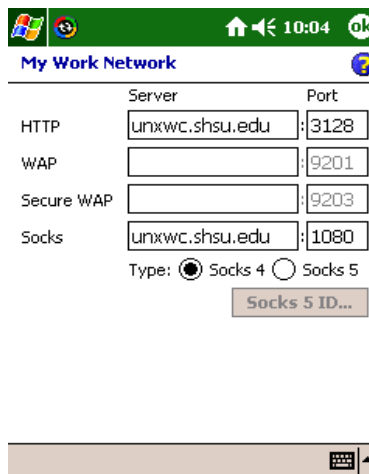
10:04 ok

My Work Network

| | Server | | Port |
|---|---|---|---|
| HTTP | unxwc.shsu.edu | : | 3128 |
| WAP | | : | 9201 |
| Secure WAP | | : | 9203 |
| Socks | unxwc.shsu.edu | : | 1080 |

Type: Socks 4 Socks 5

Socks 5 ID...